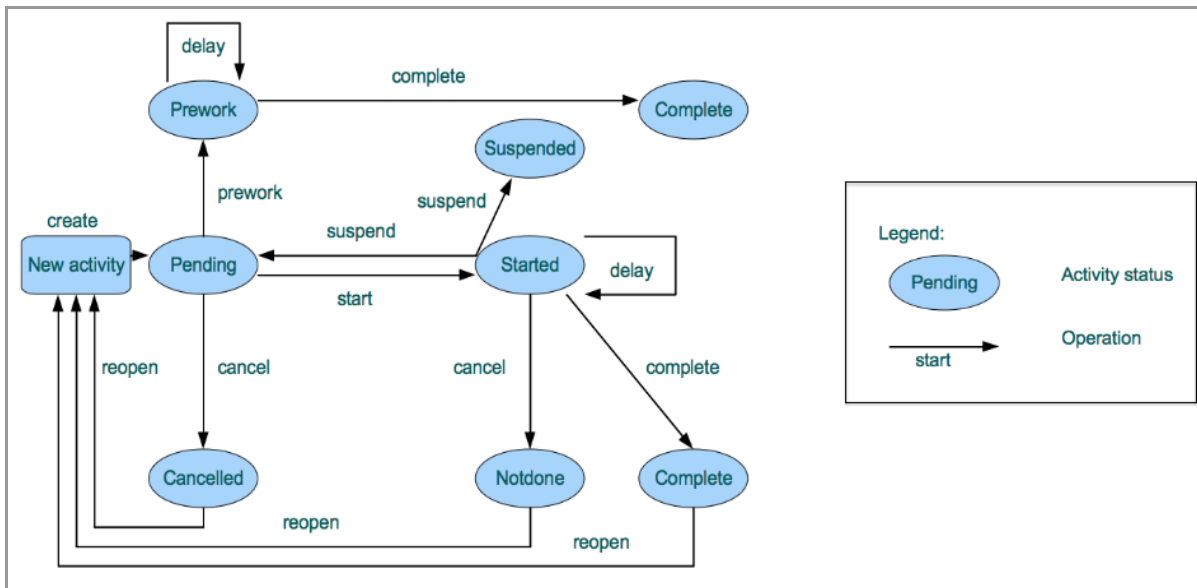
delay

complete

Prework

Complete

Suspended

prework

suspend

create

suspend

New activity

Pending

Started

delay

start

reopen

cancel

cancel

complete

Cancelled

Notdone

Complete

reopen

reopen

Legend:

Pending

Activity status

start

Operation